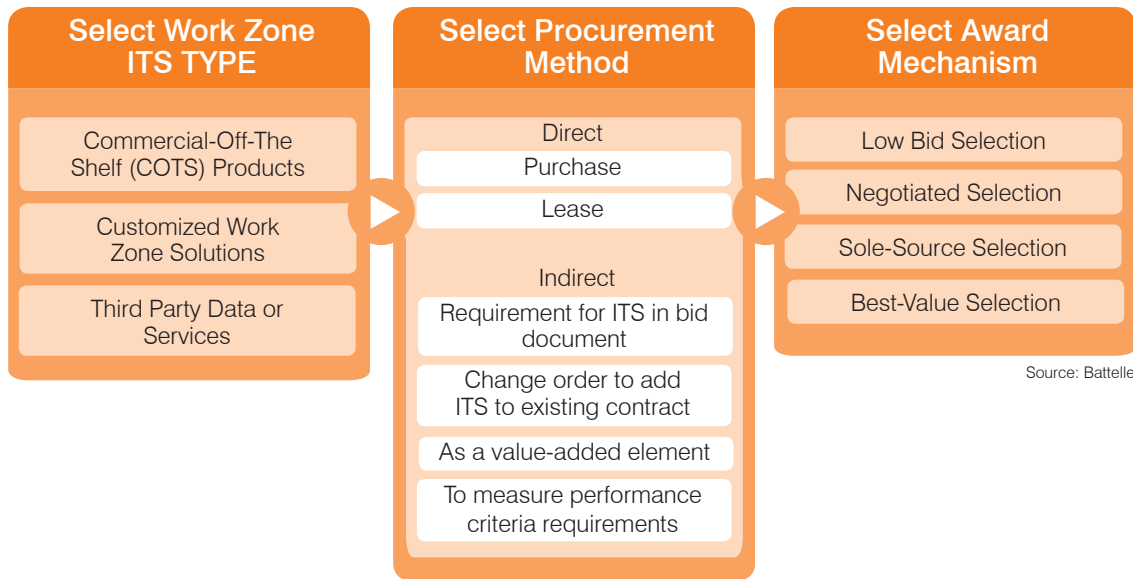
Select Work Zone ITS TYPE

Commercial-Off-The Shelf (COTS) Products

Customized Work Zone Solutions

Third Party Data or Services

Select Procurement Method

Direct

Purchase

Lease

Indirect

Requirement for ITS in bid document

Change order to add ITS to existing contract

As a value-added element

To measure performance criteria requirements

Select Award Mechanism

Low Bid Selection

Negotiated Selection

Sole-Source Selection

Best-Value Selection

Source: Battelle